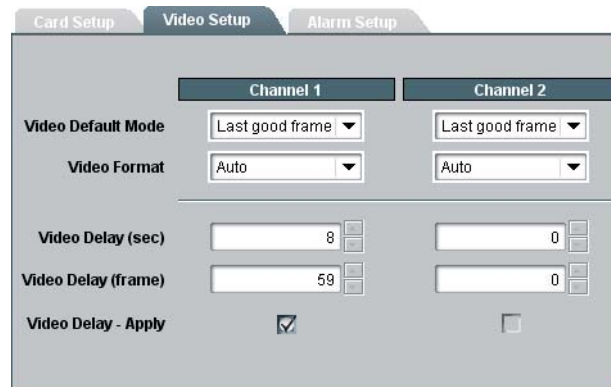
Card Setup | Video Setup | Alarm Setup

| | Channel 1 | Channel 2 |
|---|---|---|
| Video Default Mode | Last good frame | Last good frame |
| Video Format | Auto | Auto |
| Video Delay (sec) | 8 | 0 |
| Video Delay (frame) | 59 | 0 |
| Video Delay - Apply | ☑ | ☐ |